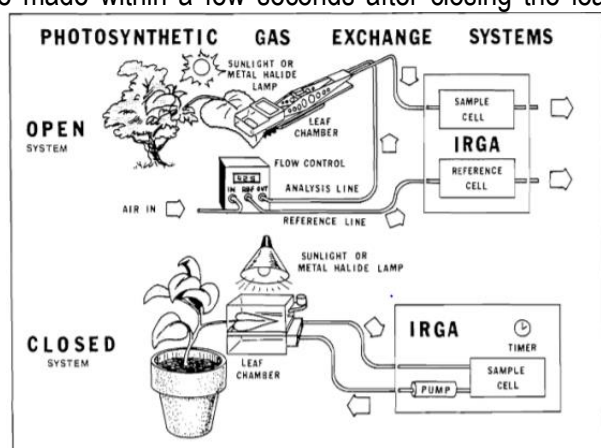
e made within a few seconds after closing the lea

PHOTOSYNTHETIC GAS EXCHANGE SYSTEMS

SUNLIGHT OR METAL HALIDE LAMP

LEAF CHAMBER

OPEN SYSTEM

SAMPLE CELL

IRGA

REFERENCE CELL

FLOW CONTROL

ANALYSIS LINE

IN REF OUT

AIR IN

REFERENCE LINE

SUNLIGHT OR METAL HALIDE LAMP

CLOSED SYSTEM

LEAF CHAMBER

IRGA

TIMER

SAMPLE CELL

PUMP